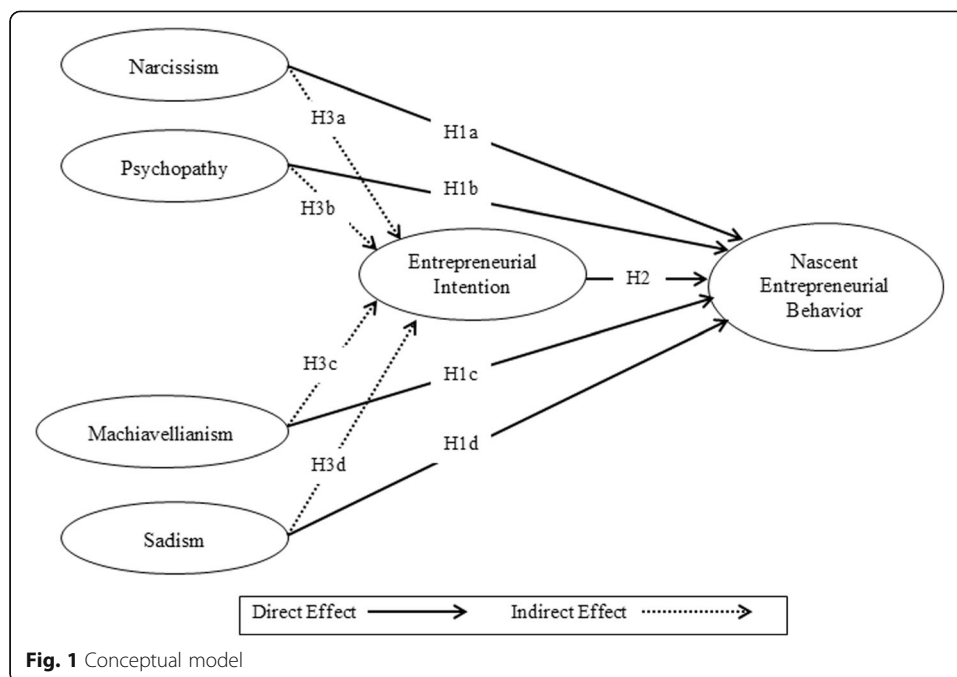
Narcissism

H3a

H1a

Psychopathy

H1b

H3b

Entrepreneurial Intention

H2

Nascent Entrepreneurial Behavior

H3c

H1c

Machiavellianism

H3d

H1d

Sadism

Direct Effect

Indirect Effect

Fig. 1 Conceptual model